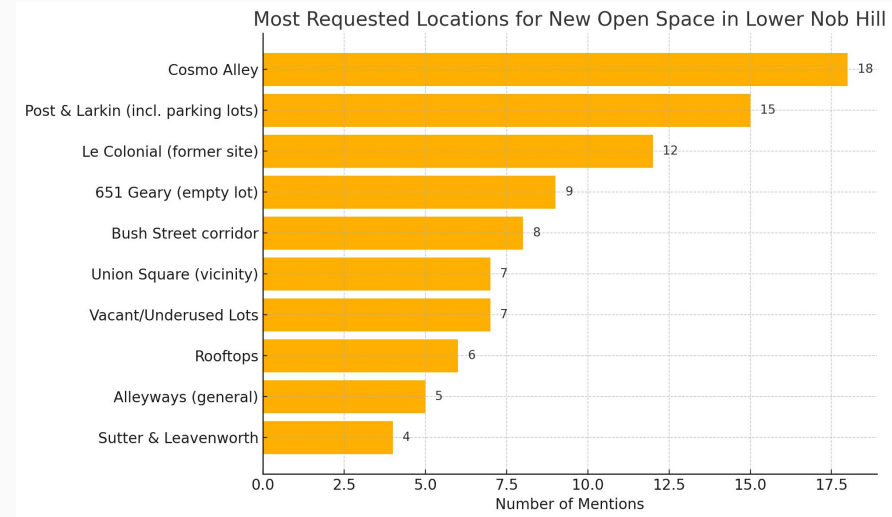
Most Requested Locations for New Open Space in Lower Nob Hill

Cosmo Alley 18
Post & Larkin (incl. parking lots) 15
Le Colonial (former site) 12
651 Geary (empty lot) 9
Bush Street corridor 8
Union Square (vicinity) 7
Vacant/Underused Lots 7
Rooftops 6
Alleyways (general) 5
Sutter & Leavenworth 4

0.0 2.5 5.0 7.5 10.0 12.5 15.0 17.5
Number of Mentions